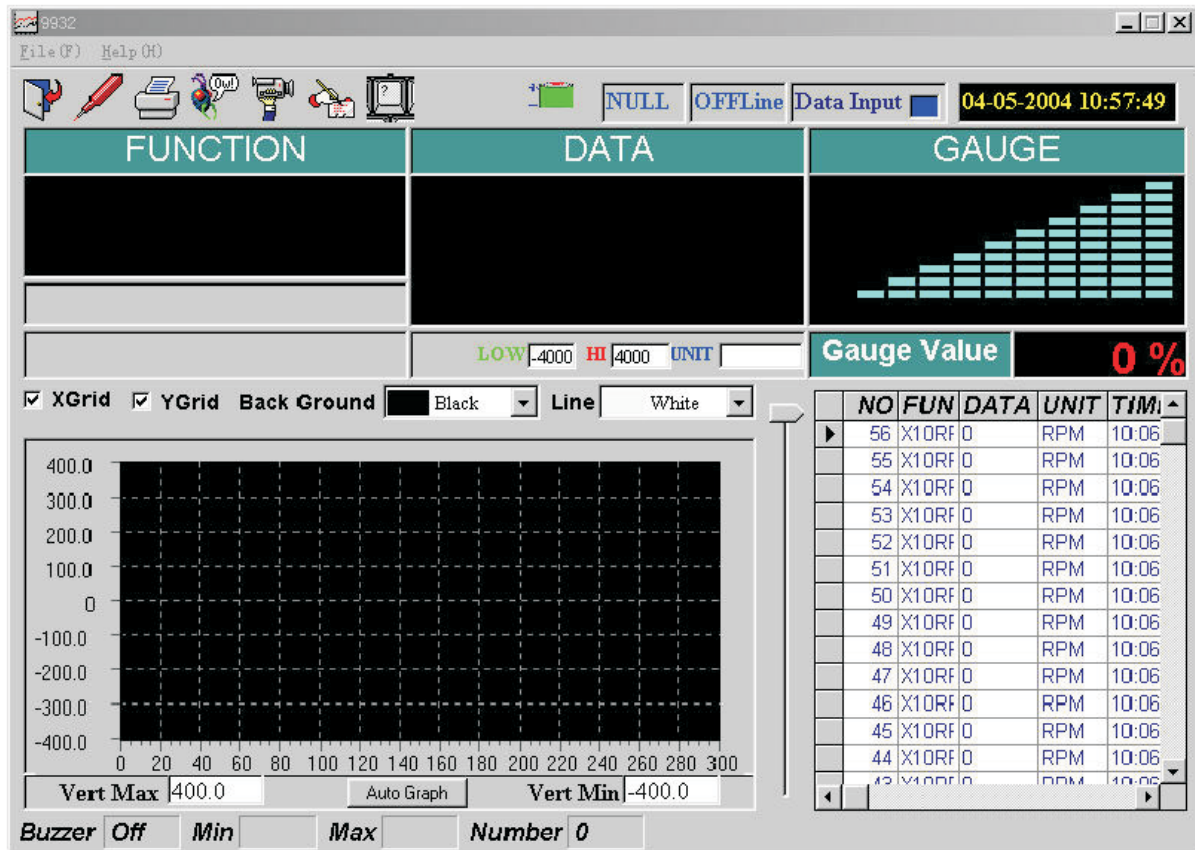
8932

File(F) Help(H)

NULL OFFLine Data Input 04-05-2004 10:57:49

FUNCTION

DATA

GAUGE

LOW -4000 HI 4000 UNIT

Gauge Value 0 %

XGrid YGrid Back Ground Black Line White

400.0
300.0
200.0
100.0
0
-100.0
-200.0
-300.0
-400.0

0 20 40 60 80 100 120 140 160 180 200 220 240 260 280 300

Vert Max 400.0 Auto Graph Vert Min -400.0

| NO | FUN | DATA | UNIT | TIM |
|---|---|---|---|---|
| 56 | X10RF | 0 | RPM | 10:06 |
| 55 | X10RF | 0 | RPM | 10:06 |
| 54 | X10RF | 0 | RPM | 10:06 |
| 53 | X10RF | 0 | RPM | 10:06 |
| 52 | X10RF | 0 | RPM | 10:06 |
| 51 | X10RF | 0 | RPM | 10:06 |
| 50 | X10RF | 0 | RPM | 10:06 |
| 49 | X10RF | 0 | RPM | 10:06 |
| 48 | X10RF | 0 | RPM | 10:06 |
| 47 | X10RF | 0 | RPM | 10:06 |
| 46 | X10RF | 0 | RPM | 10:06 |
| 45 | X10RF | 0 | RPM | 10:06 |
| 44 | X10RF | 0 | RPM | 10:06 |
| 43 | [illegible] | | | |

Buzzer Off Min Max Number 0